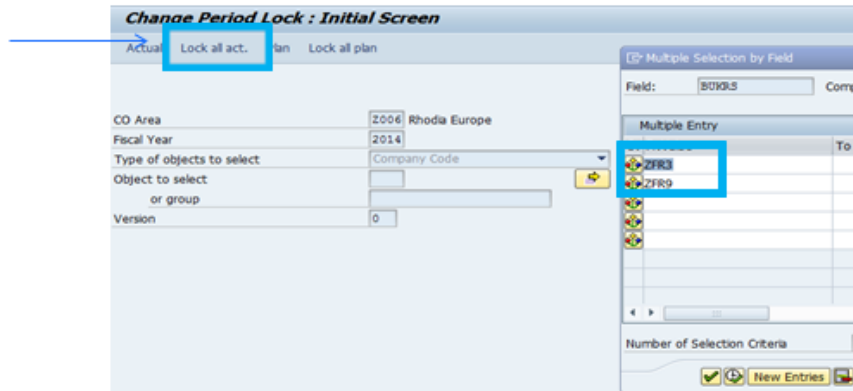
Change Period Lock : Initial Screen

Actual Lock all act. Plan Lock all plan

| CO Area | Z006 Rhodia Europe |
|---|---|
| Fiscal Year | 2014 |
| Type of objects to select | Company Code |
| Object to select | |
| or group | |
| Version | 0 |

Multiple Selection by Field

Field: BUKRS Comp

Multiple Entry

To

ZFR3
ZFR9

Number of Selection Criteria

New Entries